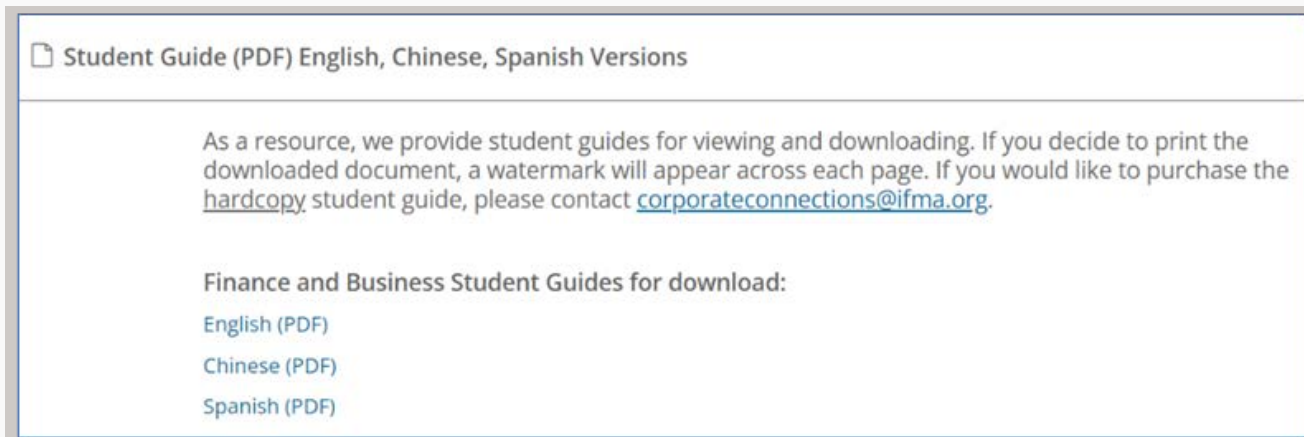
Student Guide (PDF) English, Chinese, Spanish Versions

As a resource, we provide student guides for viewing and downloading. If you decide to print the downloaded document, a watermark will appear across each page. If you would like to purchase the hardcopy student guide, please contact corporateconnections@ifma.org.

Finance and Business Student Guides for download:

English (PDF)

Chinese (PDF)

Spanish (PDF)